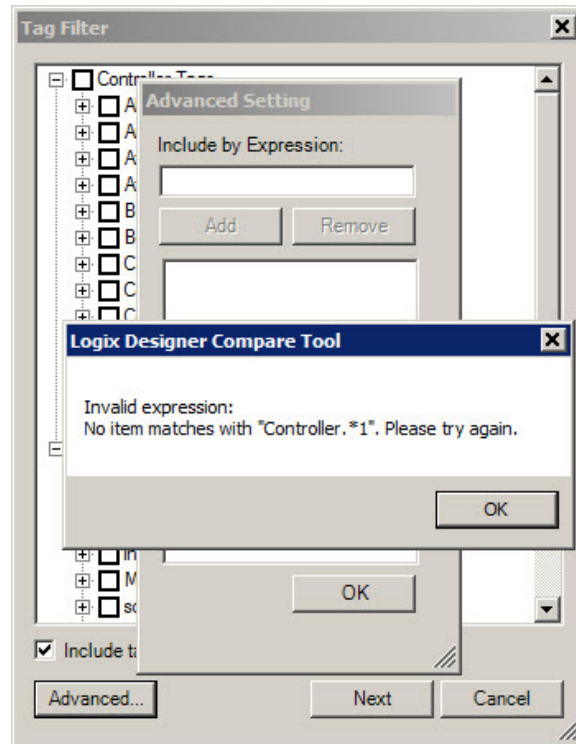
Tag Filter

Controller Tags
A
A
A
A
B
B
C
C
C

Advanced Setting

Include by Expression:

Add
Remove

Logix Designer Compare Tool

Invalid expression:
No item matches with "Controller.*1". Please try again.

OK

In
M
so

OK

Include ta

Advanced...
Next
Cancel